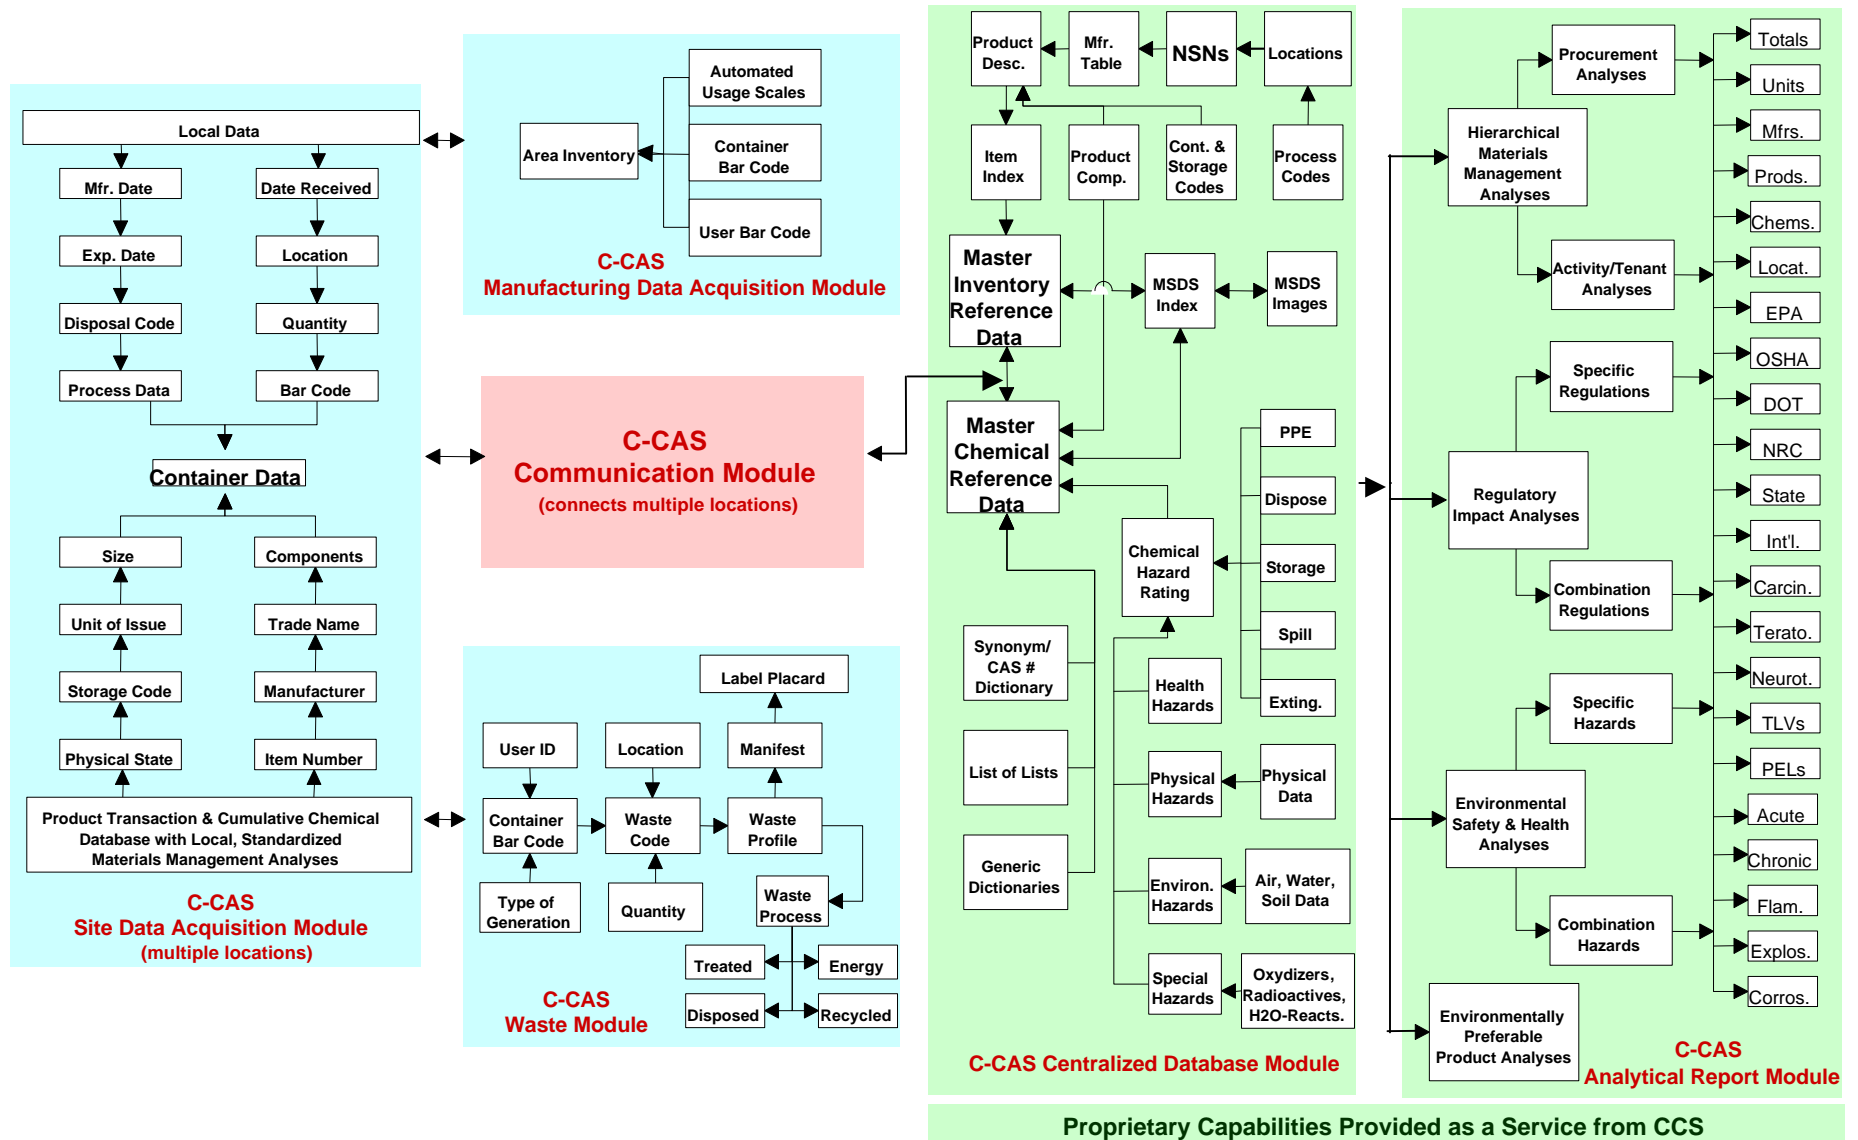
Local Data

Mfr. Date

Date Received

Exp. Date

Location

Disposal Code

Quantity

Process Data

Bar Code

Container Data

Size

Components

Unit of Issue

Trade Name

Storage Code

Manufacturer

Physical State

Item Number

Product Transaction & Cumulative Chemical Database with Local, Standardized Materials Management Analyses

C-CAS
Site Data Acquisition Module
(multiple locations)

Area Inventory

Automated Usage Scales

Container Bar Code

User Bar Code

C-CAS
Manufacturing Data Acquisition Module

C-CAS
Communication Module
(connects multiple locations)

Label Placard

User ID

Location

Manifest

Container Bar Code

Waste Code

Waste Profile

Type of Generation

Quantity

Waste Process

Treated

Energy

Disposed

Recycled

C-CAS
Waste Module

Product Desc.

Mfr. Table

NSNs

Locations

Item Index

Product Comp.

Cont. & Storage Codes

Process Codes

Master Inventory Reference Data

MSDS Index

MSDS Images

Master Chemical Reference Data

PPE

Dispose

Chemical Hazard Rating

Storage

Spill

Exting.

Synonym/ CAS # Dictionary

Health Hazards

List of Lists

Physical Hazards

Physical Data

Generic Dictionaries

Environ. Hazards

Air, Water, Soil Data

Special Hazards

Oxydizers, Radioactives, H2O-Reacts.

C-CAS Centralized Database Module

Procurement Analyses

Hierarchical Materials Management Analyses

Activity/Tenant Analyses

Specific Regulations

Regulatory Impact Analyses

Combination Regulations

Specific Hazards

Environmental Safety & Health Analyses

Combination Hazards

Environmentally Preferable Product Analyses

Totals

Units

Mfrs.

Prods.

Chems.

Locat.

EPA

OSHA

DOT

NRC

State

Int'l.

Carcin.

Terato.

Neurot.

TLVs

PELs

Acute

Chronic

Flam.

Explos.

Corros.

C-CAS
Analytical Report Module

Proprietary Capabilities Provided as a Service from CCS